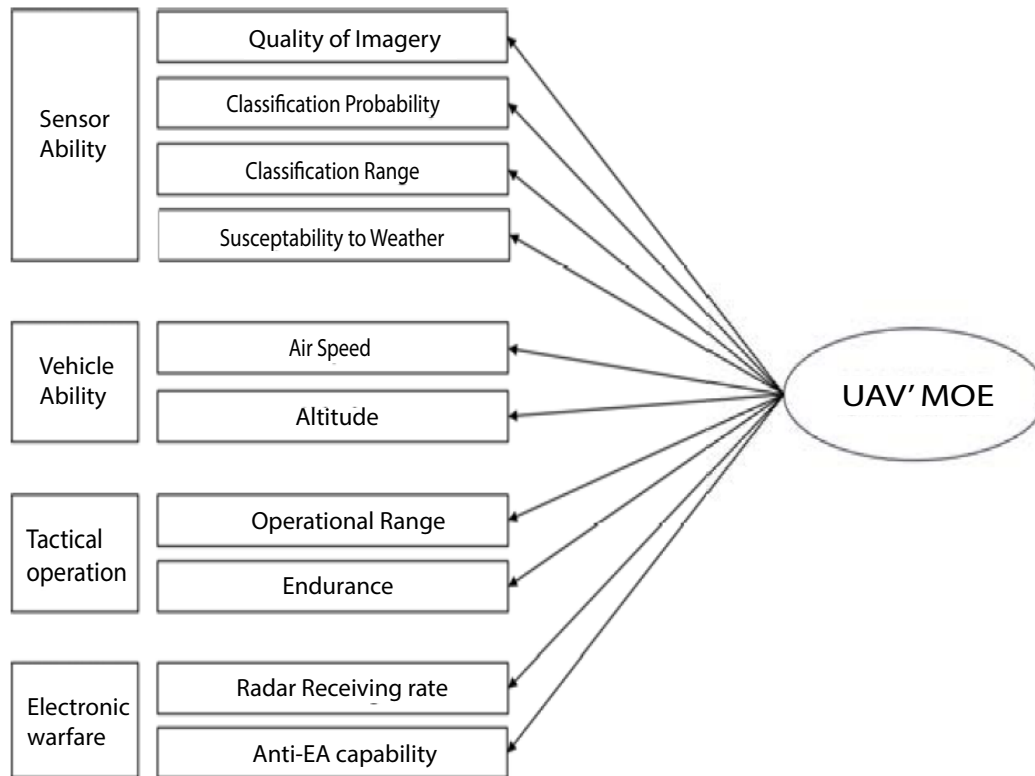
Sensor Ability

Quality of Imagery

Classification Probability

Classification Range

Susceptability to Weather

Vehicle Ability

Air Speed

Altitude

Tactical operation

Operational Range

Endurance

Electronic warfare

Radar Receiving rate

Anti-EA capability

UAV' MOE